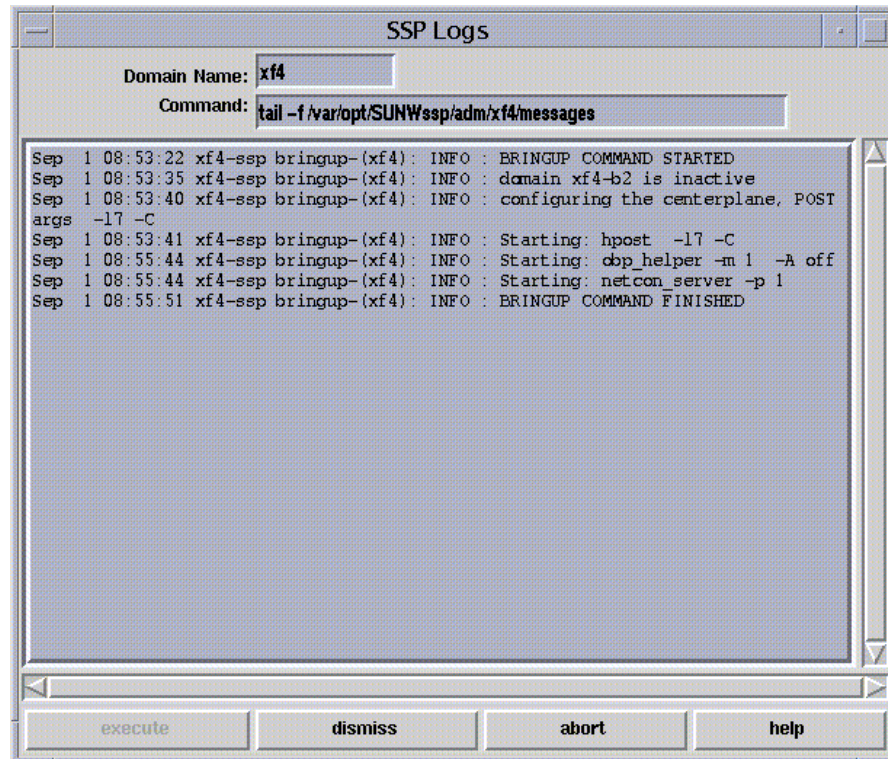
SSP Logs

Domain Name: xf4

Command: tail -f /var/opt/SUNWssp/adm/xf4/messages

Sep 1 08:53:22 xf4-ssp bringup-(xf4): INFO : BRINGUP COMMAND STARTED
Sep 1 08:53:35 xf4-ssp bringup-(xf4): INFO : domain xf4-b2 is inactive
Sep 1 08:53:40 xf4-ssp bringup-(xf4): INFO : configuring the centerplane, POST args -l7 -C
Sep 1 08:53:41 xf4-ssp bringup-(xf4): INFO : Starting: hpost -l7 -C
Sep 1 08:55:44 xf4-ssp bringup-(xf4): INFO : Starting: obp_helper -m 1 -A off
Sep 1 08:55:44 xf4-ssp bringup-(xf4): INFO : Starting: netcon_server -p 1
Sep 1 08:55:51 xf4-ssp bringup-(xf4): INFO : BRINGUP COMMAND FINISHED

execute | dismiss | abort | help